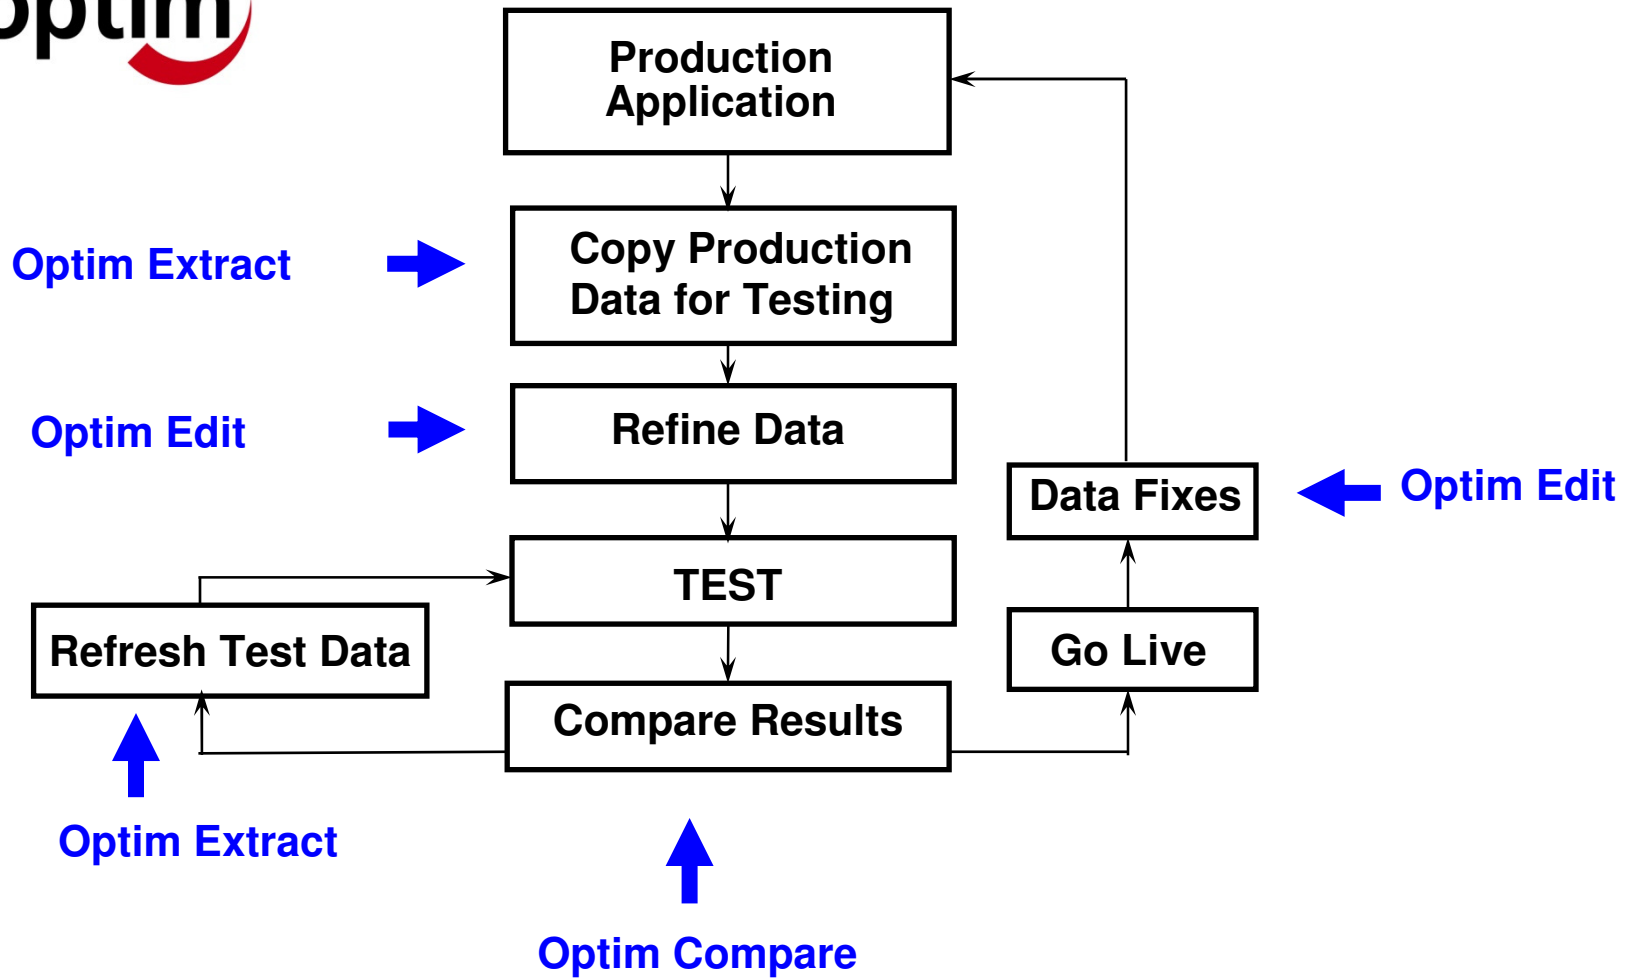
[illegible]ptim

Production Application

Optim Extract

Copy Production Data for Testing

Optim Edit

Refine Data

Data Fixes

Optim Edit

TEST

Refresh Test Data

Go Live

Compare Results

Optim Extract

Optim Compare